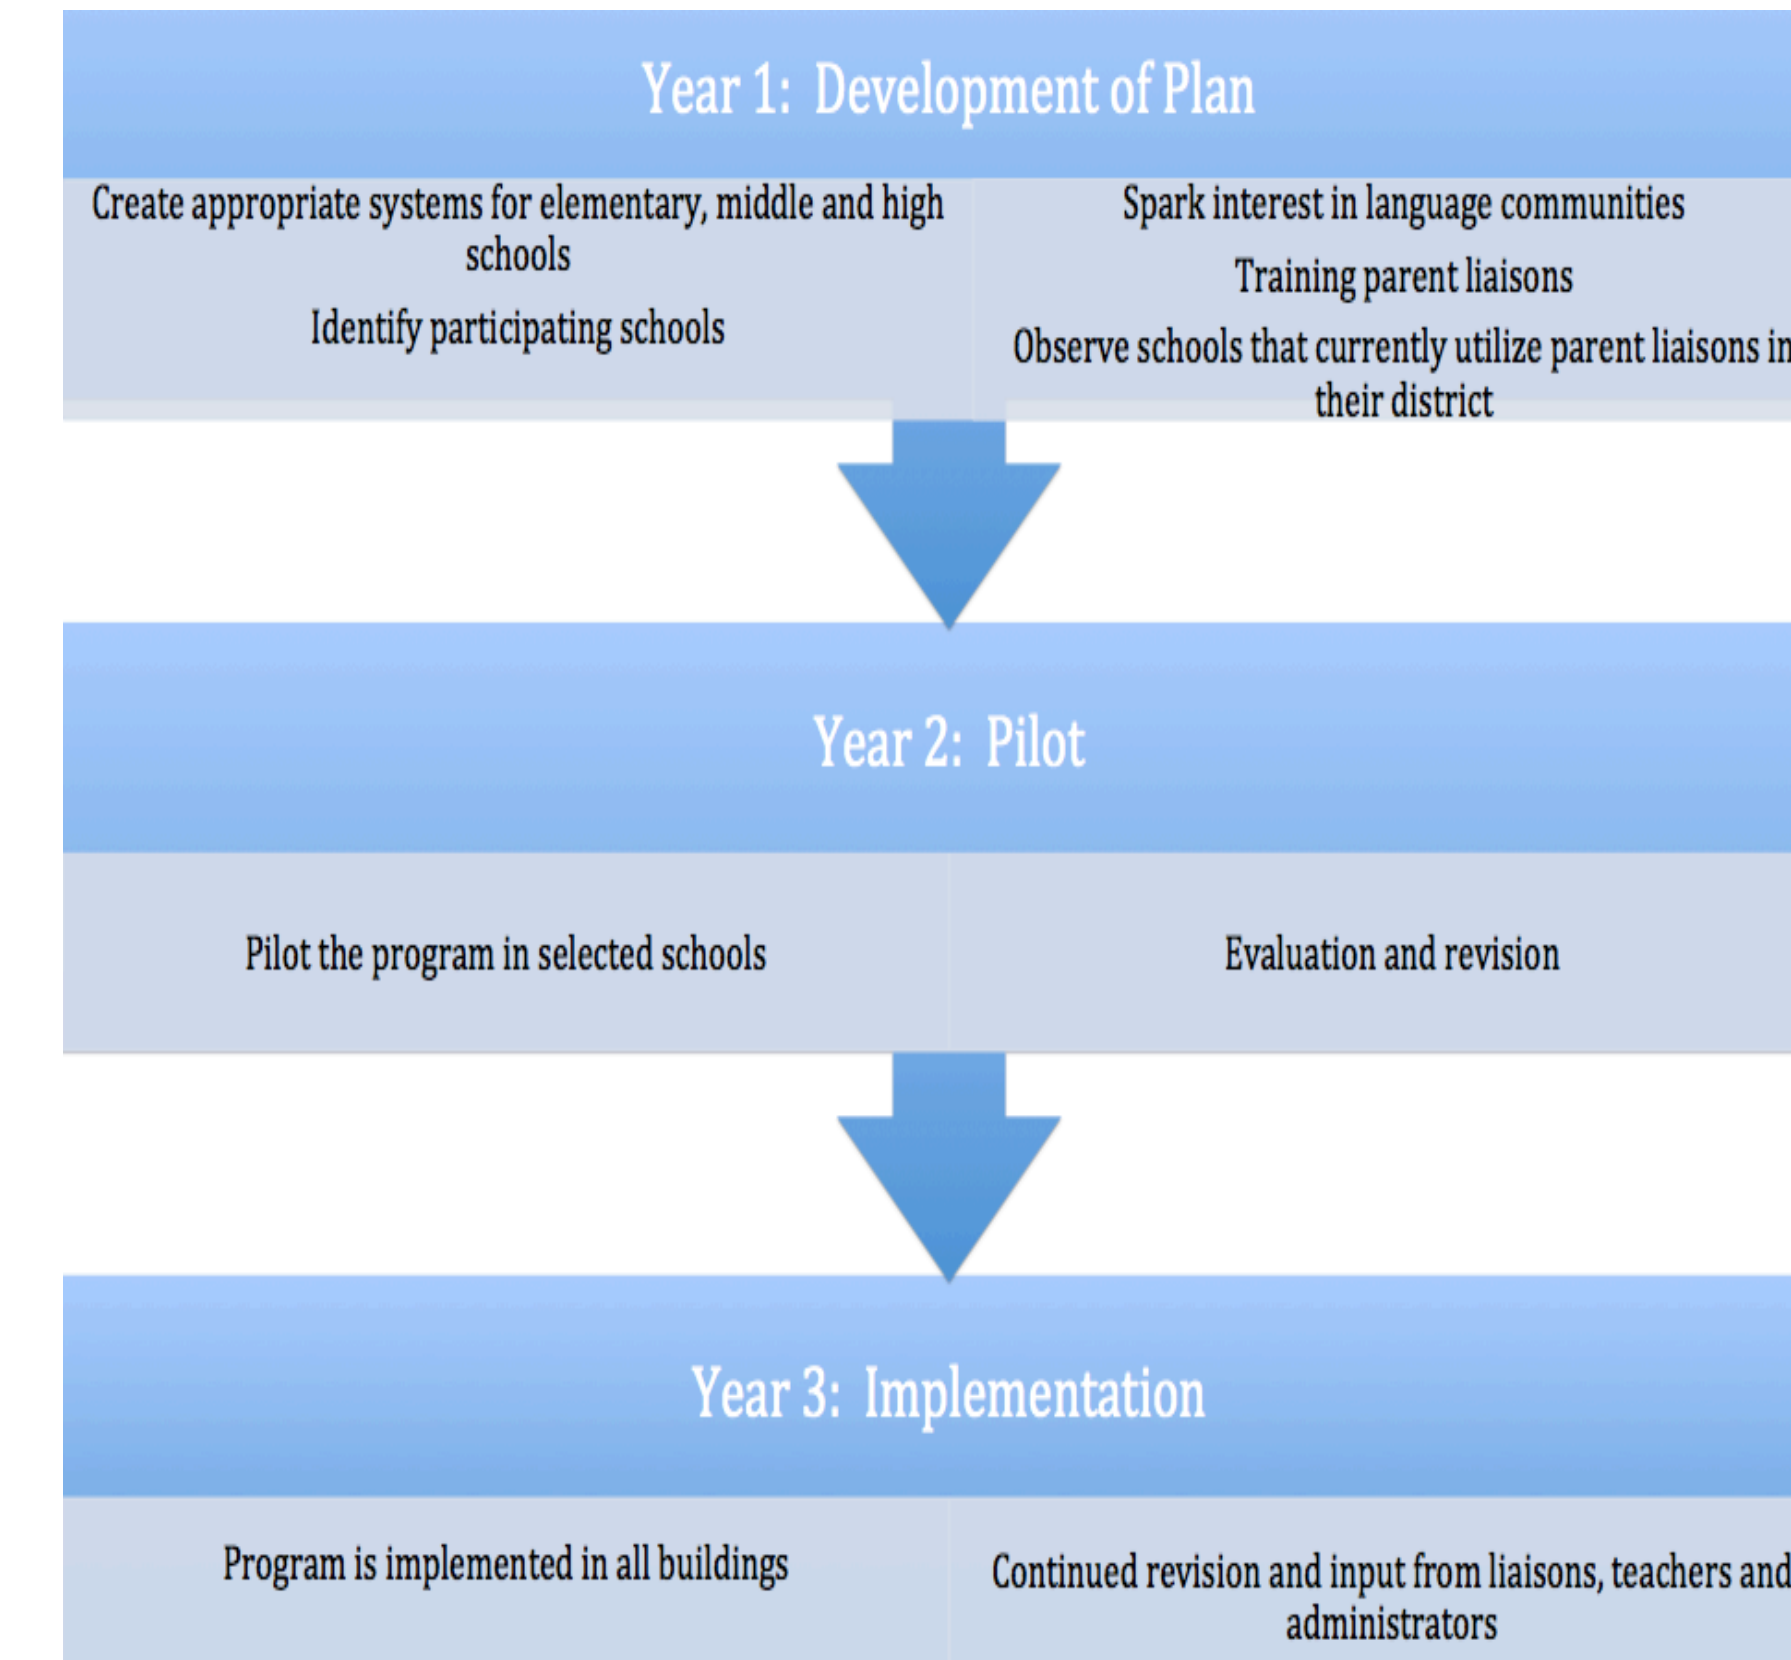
Year 1: Development of Plan

Create appropriate systems for elementary, middle and high schools

Identify participating schools

Spark interest in language communities

Training parent liaisons

Observe schools that currently utilize parent liaisons in their district

Year 2: Pilot

Pilot the program in selected schools

Evaluation and revision

Year 3: Implementation

Program is implemented in all buildings

Continued revision and input from liaisons, teachers and administrators